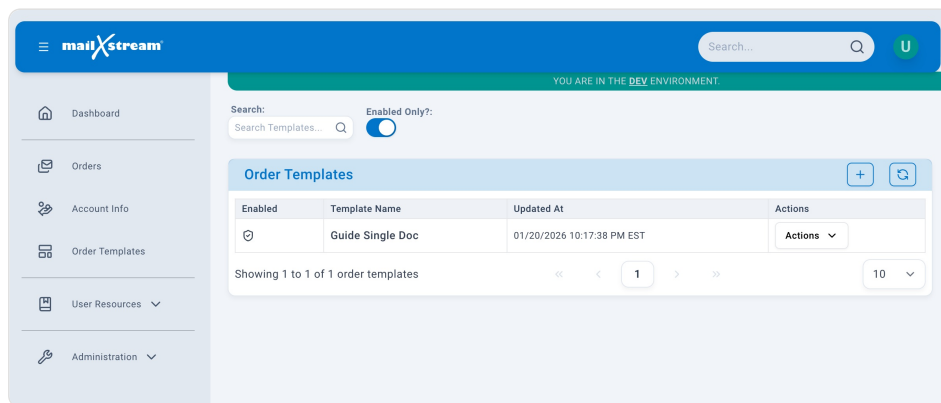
mailXstream

Search...

U

YOU ARE IN THE DEV ENVIRONMENT.

Dashboard

Orders

Account Info

Order Templates

User Resources

Administration

Search:

Search Templates...

Enabled Only?:

Order Templates

| Enabled | Template Name | Updated At | Actions |
|---|---|---|---|
| | Guide Single Doc | 01/20/2026 10:17:38 PM EST | Actions |

Showing 1 to 1 of 1 order templates

« ‹ 1 › »

10